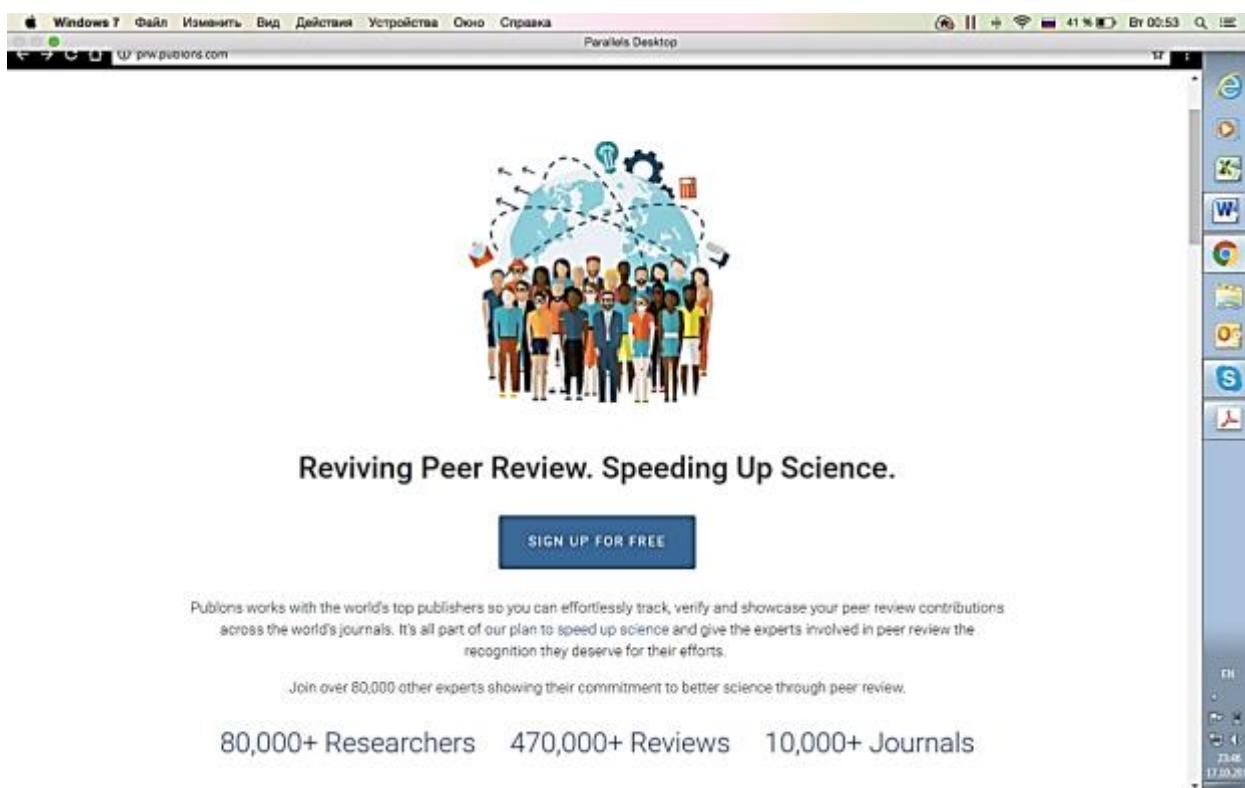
Windows 7 Файл Изменить Вид Действия Устройства Окно Справка

41 % Вт 00:53

Parallels Desktop

prw.publons.com

Reviving Peer Review. Speeding Up Science.

SIGN UP FOR FREE

Publons works with the world's top publishers so you can effortlessly track, verify and showcase your peer review contributions across the world's journals. It's all part of our plan to speed up science and give the experts involved in peer review the recognition they deserve for their efforts.

Join over 80,000 other experts showing their commitment to better science through peer review.

80,000+ Researchers 470,000+ Reviews 10,000+ Journals

EN

23:46
17.10.20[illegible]